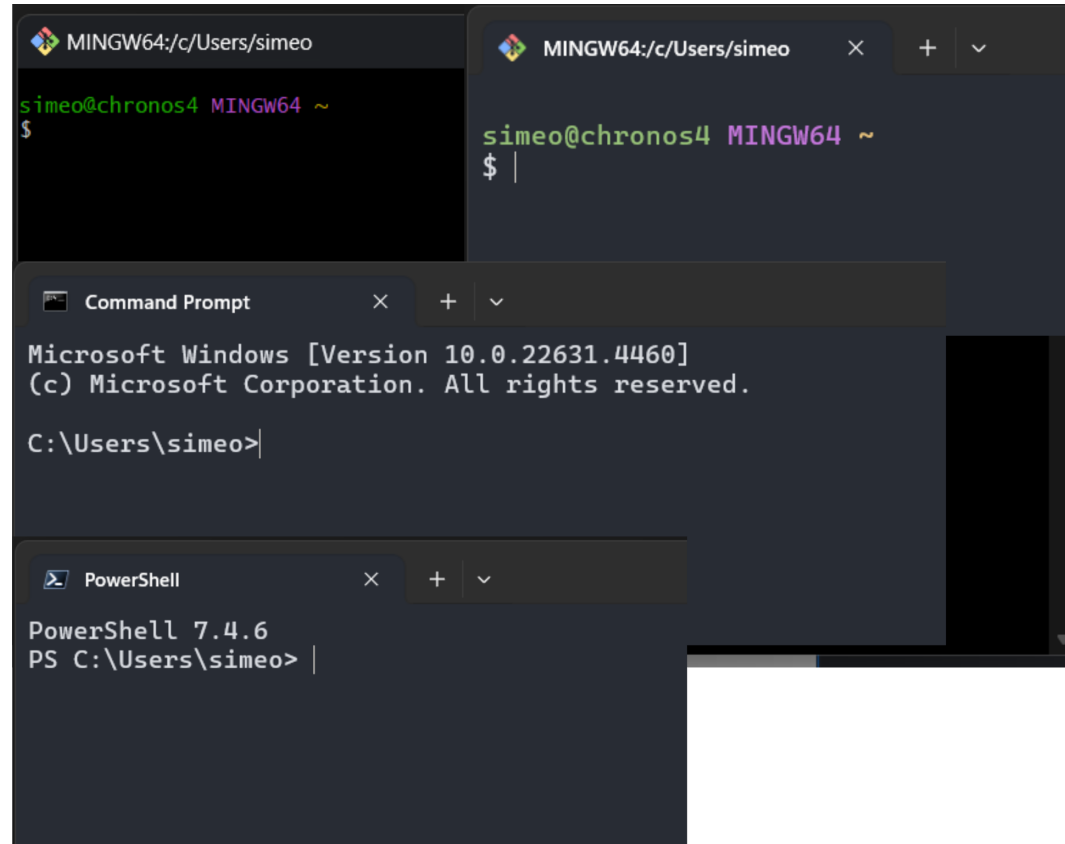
MINGW64:/c/Users/simeo

simeo@chronos4 MINGW64 ~
$

MINGW64:/c/Users/simeo ✕ + ⌄

simeo@chronos4 MINGW64 ~
$

Command Prompt ✕ + ⌄

Microsoft Windows [Version 10.0.22631.4460]
(c) Microsoft Corporation. All rights reserved.

C:\Users\simeo>

PowerShell ✕ + ⌄

PowerShell 7.4.6
PS C:\Users\simeo>